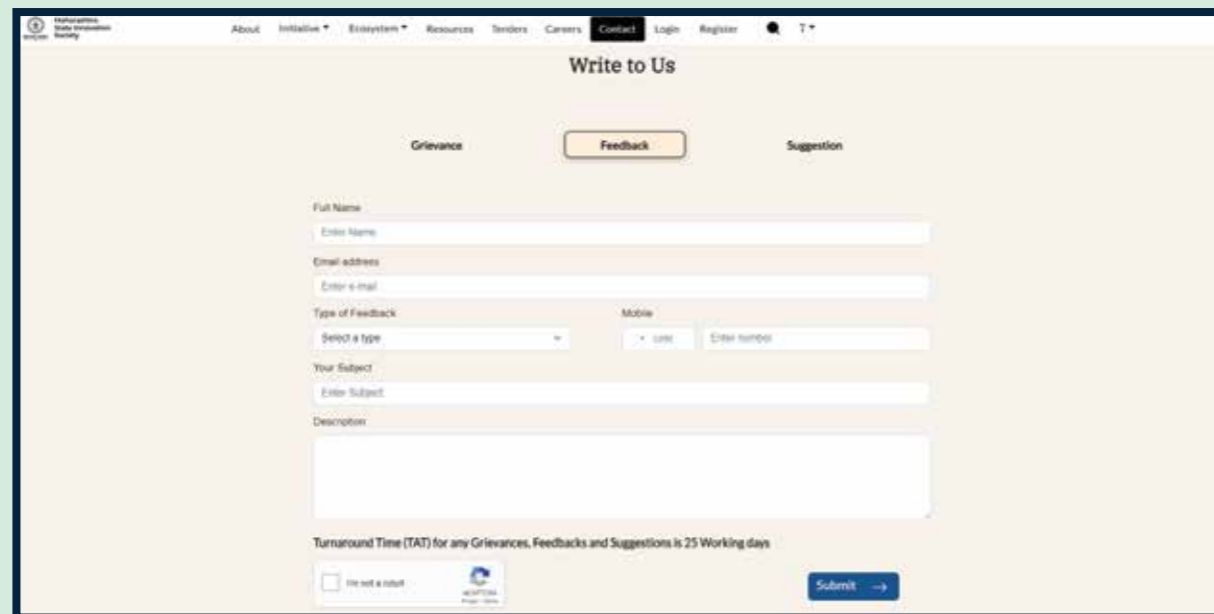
Maharashtra State Innovation Society

About Initiative ▾ Ecosystem ▾ Resources Tenders Careers Contact Login Register T ▾

Write to Us

Grievance Feedback Suggestion

Full Name

Enter Name

Email address

Enter e-mail

Type of Feedback

Select a type

Mobile

+ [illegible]

Enter number

Your Subject

Enter Subject

Description

Turnaround Time (TAT) for any Grievances, Feedbacks and Suggestions is 25 Working days

I'm not a robot

reCAPTCHA
Privacy - Terms

Submit →